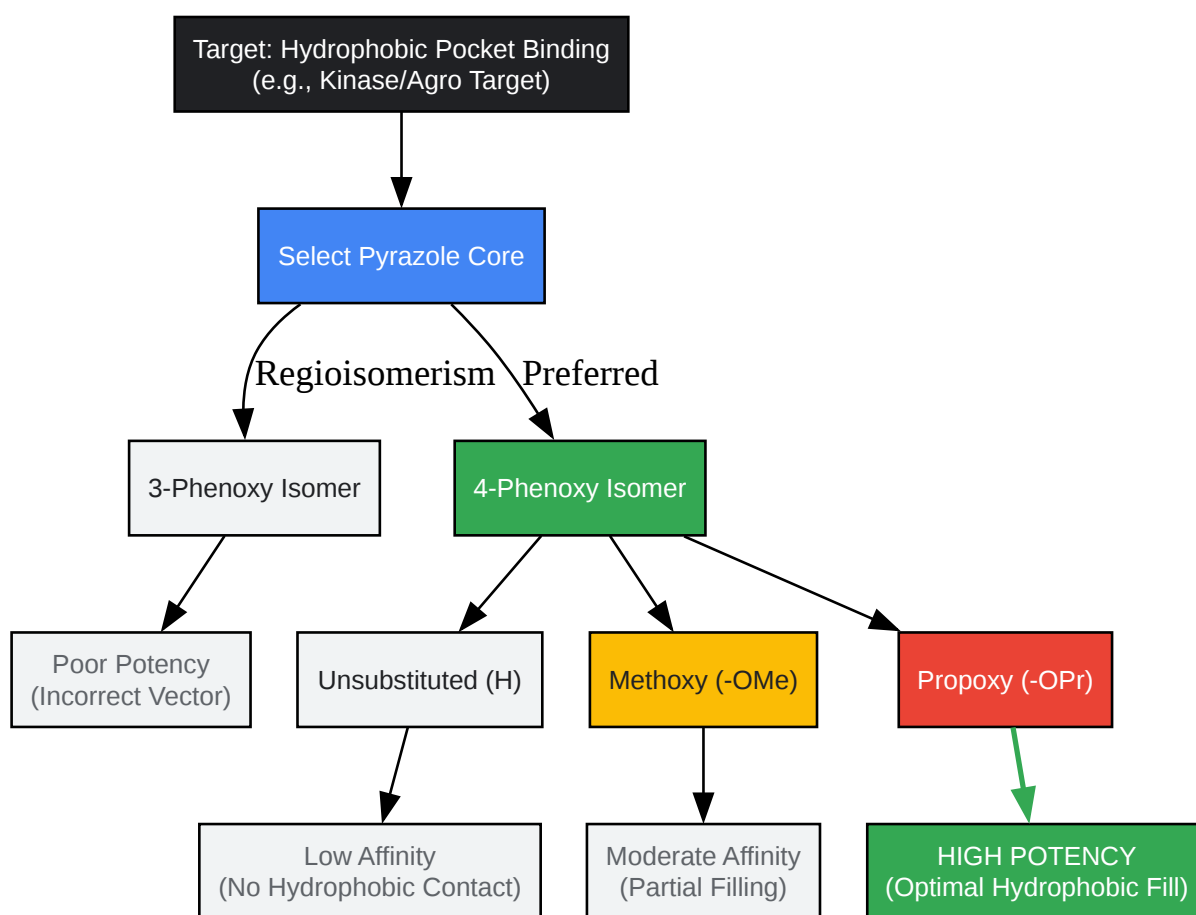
Target: Hydrophobic Pocket Binding
(e.g., Kinase/Agro Target)

Select Pyrazole Core

Regioisomerism

Preferred

3-Phenoxy Isomer

4-Phenoxy Isomer

Poor Potency
(Incorrect Vector)

Unsubstituted (H)

Methoxy (-OMe)

Propoxy (-OPr)

Low Affinity
(No Hydrophobic Contact)

Moderate Affinity
(Partial Filling)

HIGH POTENCY
(Optimal Hydrophobic Fill)